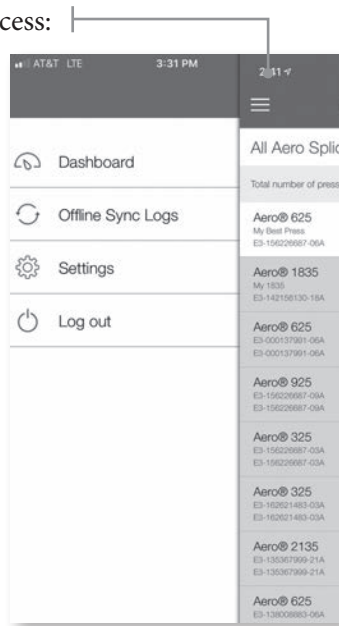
cess:

AT&T LTE 3:31 PM

2:11

Dashboard

Offline Sync Logs

Settings

Log out

All Aero Splic

Total number of press

Aero® 625
My Best Press
E3-156226687-06A

Aero® 1835
My 1835
E3-142156130-18A

Aero® 625
E3-000137901-06A
E3-000137901-06A

Aero® 925
E3-156226687-09A
E3-156226687-09A

Aero® 325
E3-156226687-03A
E3-156226687-03A

Aero® 325
E3-162621483-03A
E3-162621483-03A

Aero® 2135
E3-135367999-21A
E3-135367999-21A

Aero® 625
E3-138008883-06A